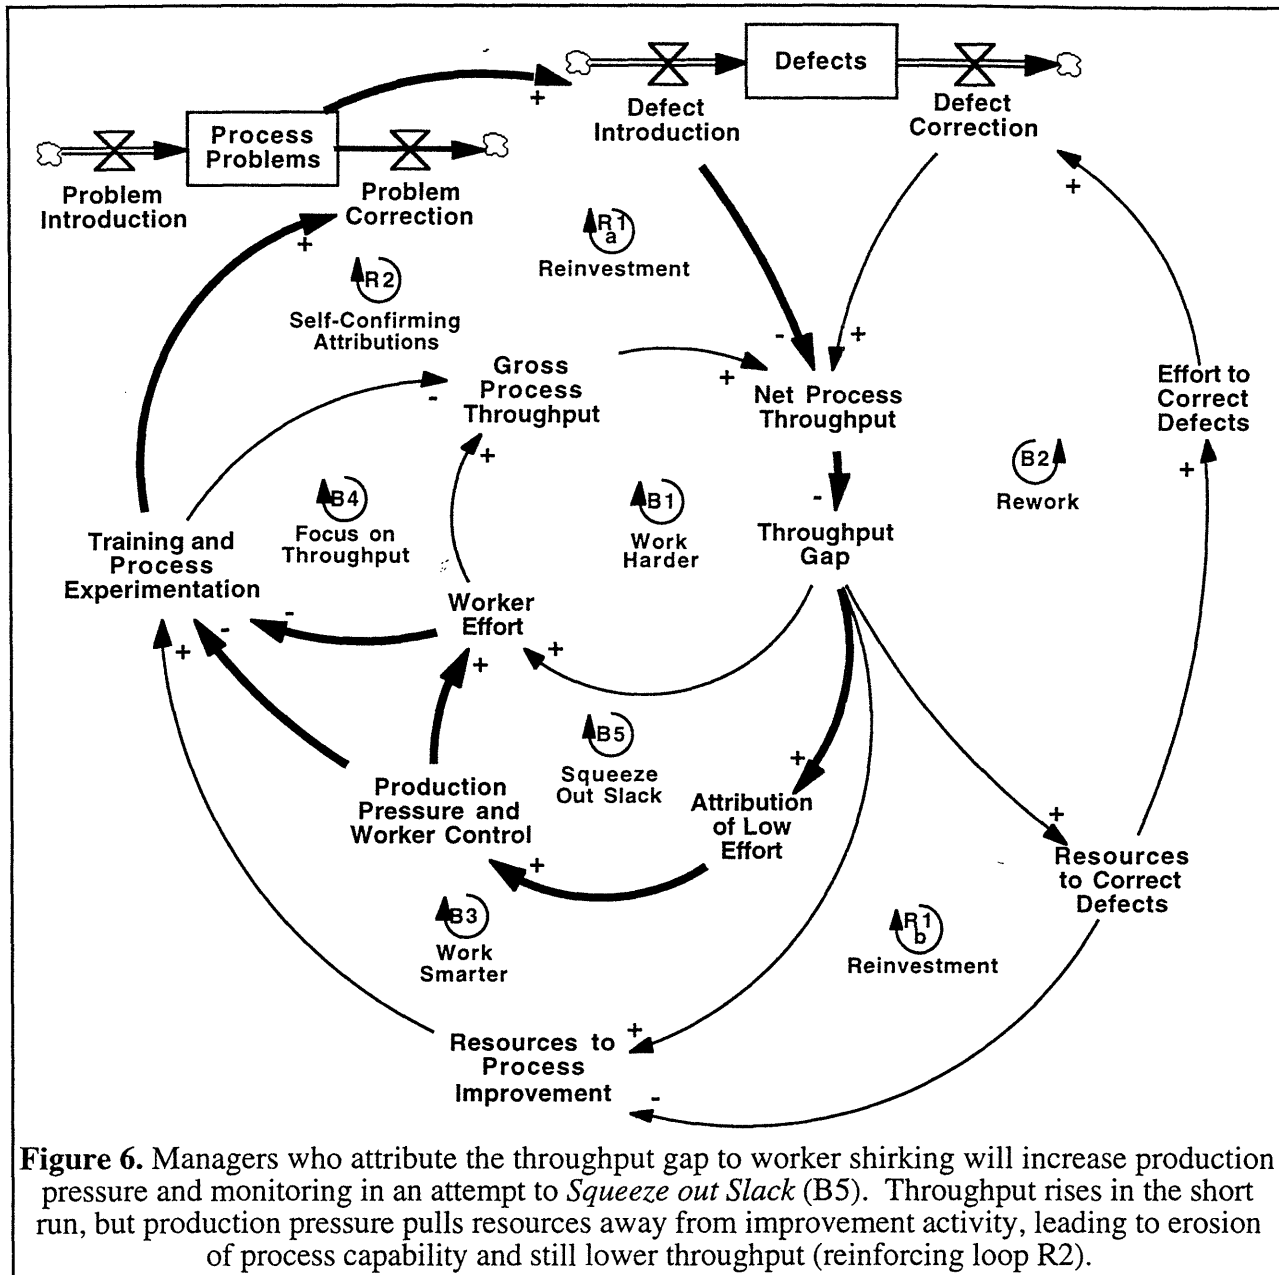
Defects

Defect Introduction

Defect Correction

+

Process Problems

Problem Introduction

Problem Correction

+

R1a

Reinvestment

R2

Self-Confirming Attributions

Gross Process Throughput

+

Net Process Throughput

-

+

Effort to Correct Defects

+

-

+

B4

Focus on Throughput

B1

Work Harder

-

Throughput Gap

B2

Rework

+

Training and Process Experimentation

Worker Effort

-

-

+

+

+

B5

Squeeze Out Slack

+

Production Pressure and Worker Control

Attribution of Low Effort

+

Resources to Correct Defects

+

B3

Work Smarter

R1b

Reinvestment

Resources to Process Improvement

+

-

**Figure 6.** Managers who attribute the throughput gap to worker shirking will increase production pressure and monitoring in an attempt to *Squeeze out Slack* (B5). Throughput rises in the short run, but production pressure pulls resources away from improvement activity, leading to erosion of process capability and still lower throughput (reinforcing loop R2).